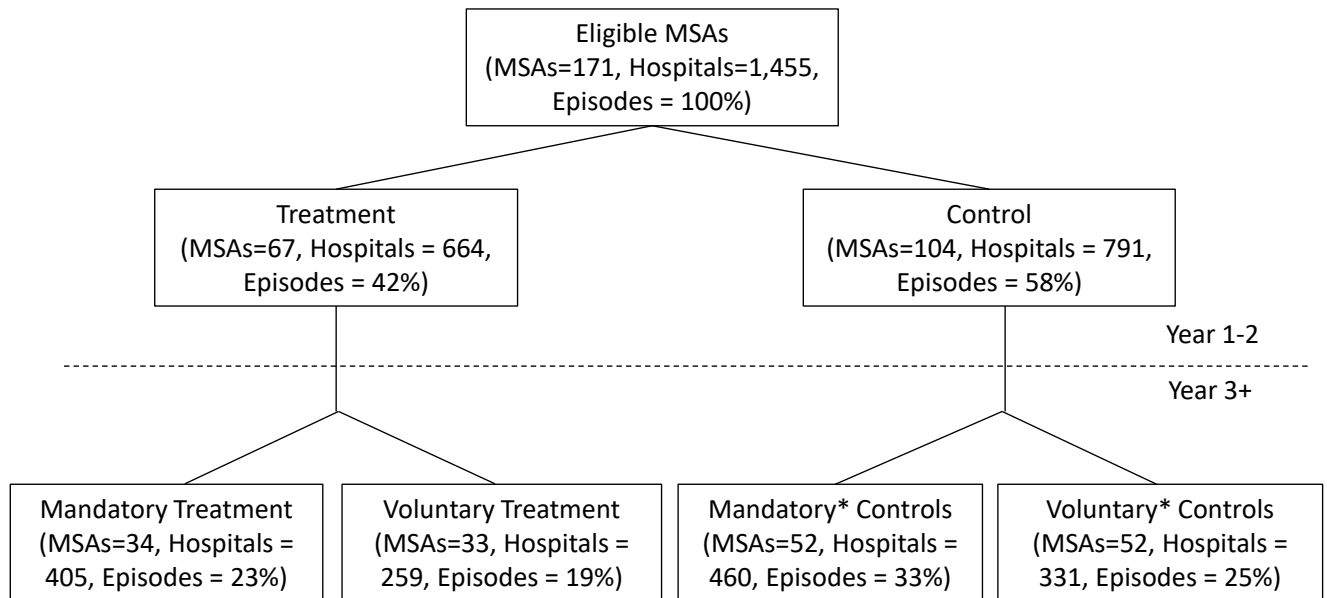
Eligible MSAs
(MSAs=171, Hospitals=1,455, Episodes = 100%)

Treatment
(MSAs=67, Hospitals = 664, Episodes = 42%)

Control
(MSAs=104, Hospitals = 791, Episodes = 58%)

Year 1-2

Year 3+

Mandatory Treatment
(MSAs=34, Hospitals = 405, Episodes = 23%)

Voluntary Treatment
(MSAs=33, Hospitals = 259, Episodes = 19%)

Mandatory* Controls
(MSAs=52, Hospitals = 460, Episodes = 33%)

Voluntary* Controls
(MSAs=52, Hospitals = 331, Episodes = 25%)